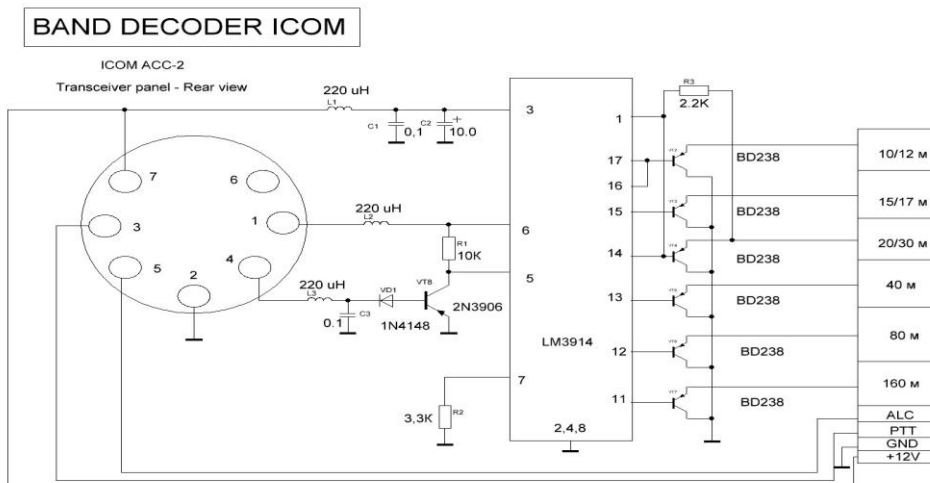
BAND DECODER ICOM

ICOM ACC-2

Transceiver panel - Rear view

220 uH
L1
C1
0,1
C2
10.0
3
1
R3
2.2K
7
6
3
1
5
4
2
220 uH
L2
R1
10K
6
5
220 uH
L3
VD1
VT8
0.1
C3
1N4148
2N3906
LM3914
7
3,3K
R2
2,4,8
17
16
15
14
13
12
11
BD238
BD238
BD238
BD238
BD238
BD238
10/12 м
15/17 м
20/30 м
40 м
80 м
160 м
ALC
PTT
GND
+12V